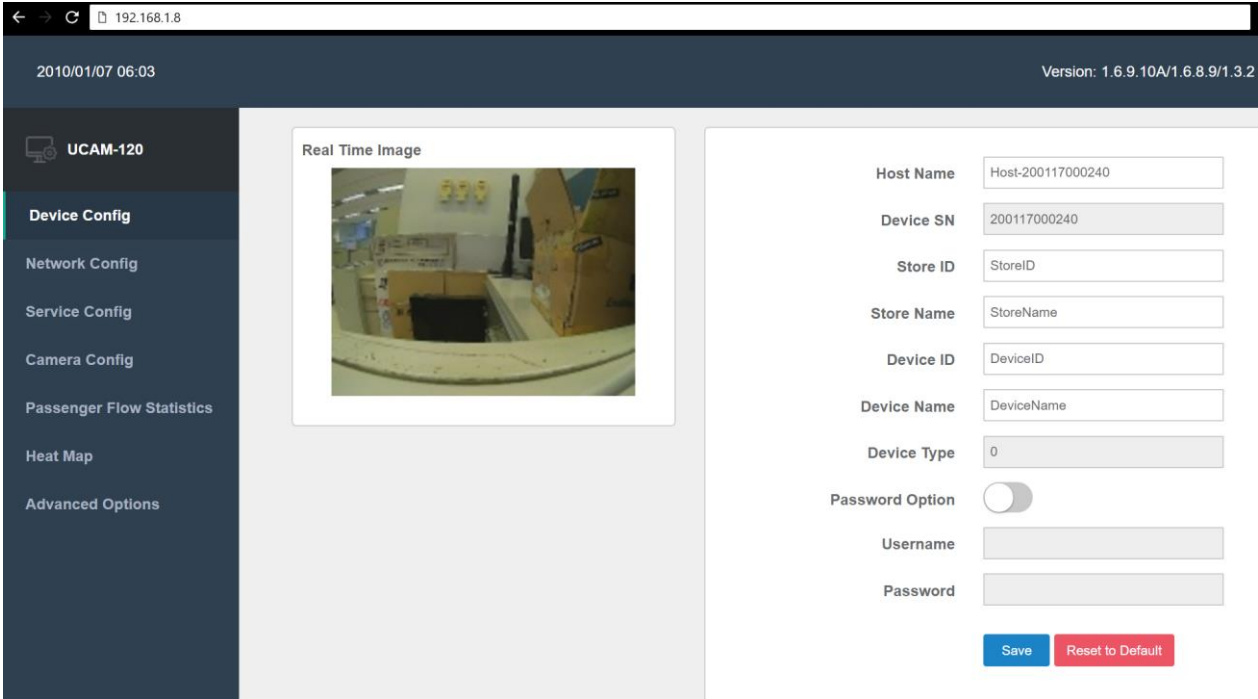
192.168.1.8

2010/01/07 06:03

Version: 1.6.9.10A/1.6.8.9/1.3.2

UCAM-120

Device Config

Network Config

Service Config

Camera Config

Passenger Flow Statistics

Heat Map

Advanced Options

Real Time Image

Host Name Host-200117000240

Device SN 200117000240

Store ID StoreID

Store Name StoreName

Device ID DeviceID

Device Name DeviceName

Device Type 0

Password Option

Username

Password

Save

Reset to Default